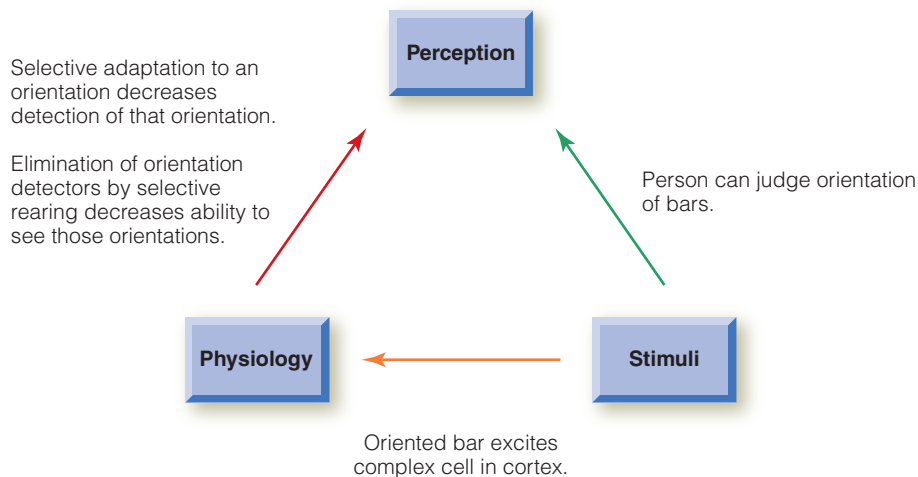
Perception

Selective adaptation to an orientation decreases detection of that orientation.

Elimination of orientation detectors by selective rearing decreases ability to see those orientations.

Person can judge orientation of bars.

Physiology

Stimuli

Oriented bar excites complex cell in cortex.